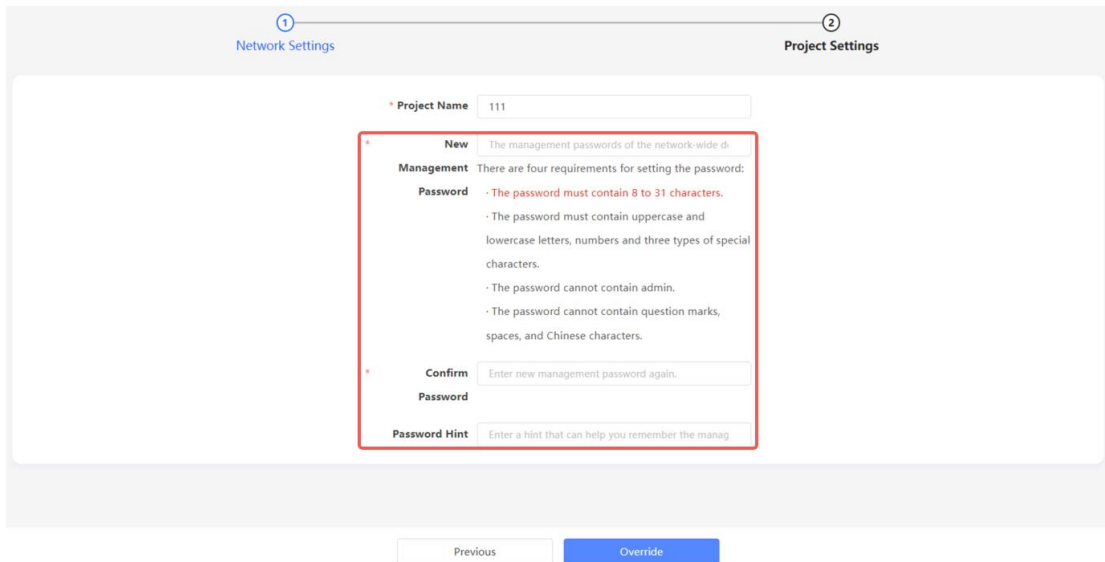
1
Network Settings

2
Project Settings

* Project Name 111

* New Management Password The management passwords of the network-wide d

There are four requirements for setting the password:

· The password must contain 8 to 31 characters.

· The password must contain uppercase and lowercase letters, numbers and three types of special characters.

· The password cannot contain admin.

· The password cannot contain question marks, spaces, and Chinese characters.

* Confirm Password Enter new management password again.

Password Hint Enter a hint that can help you remember the manag

Previous

Override